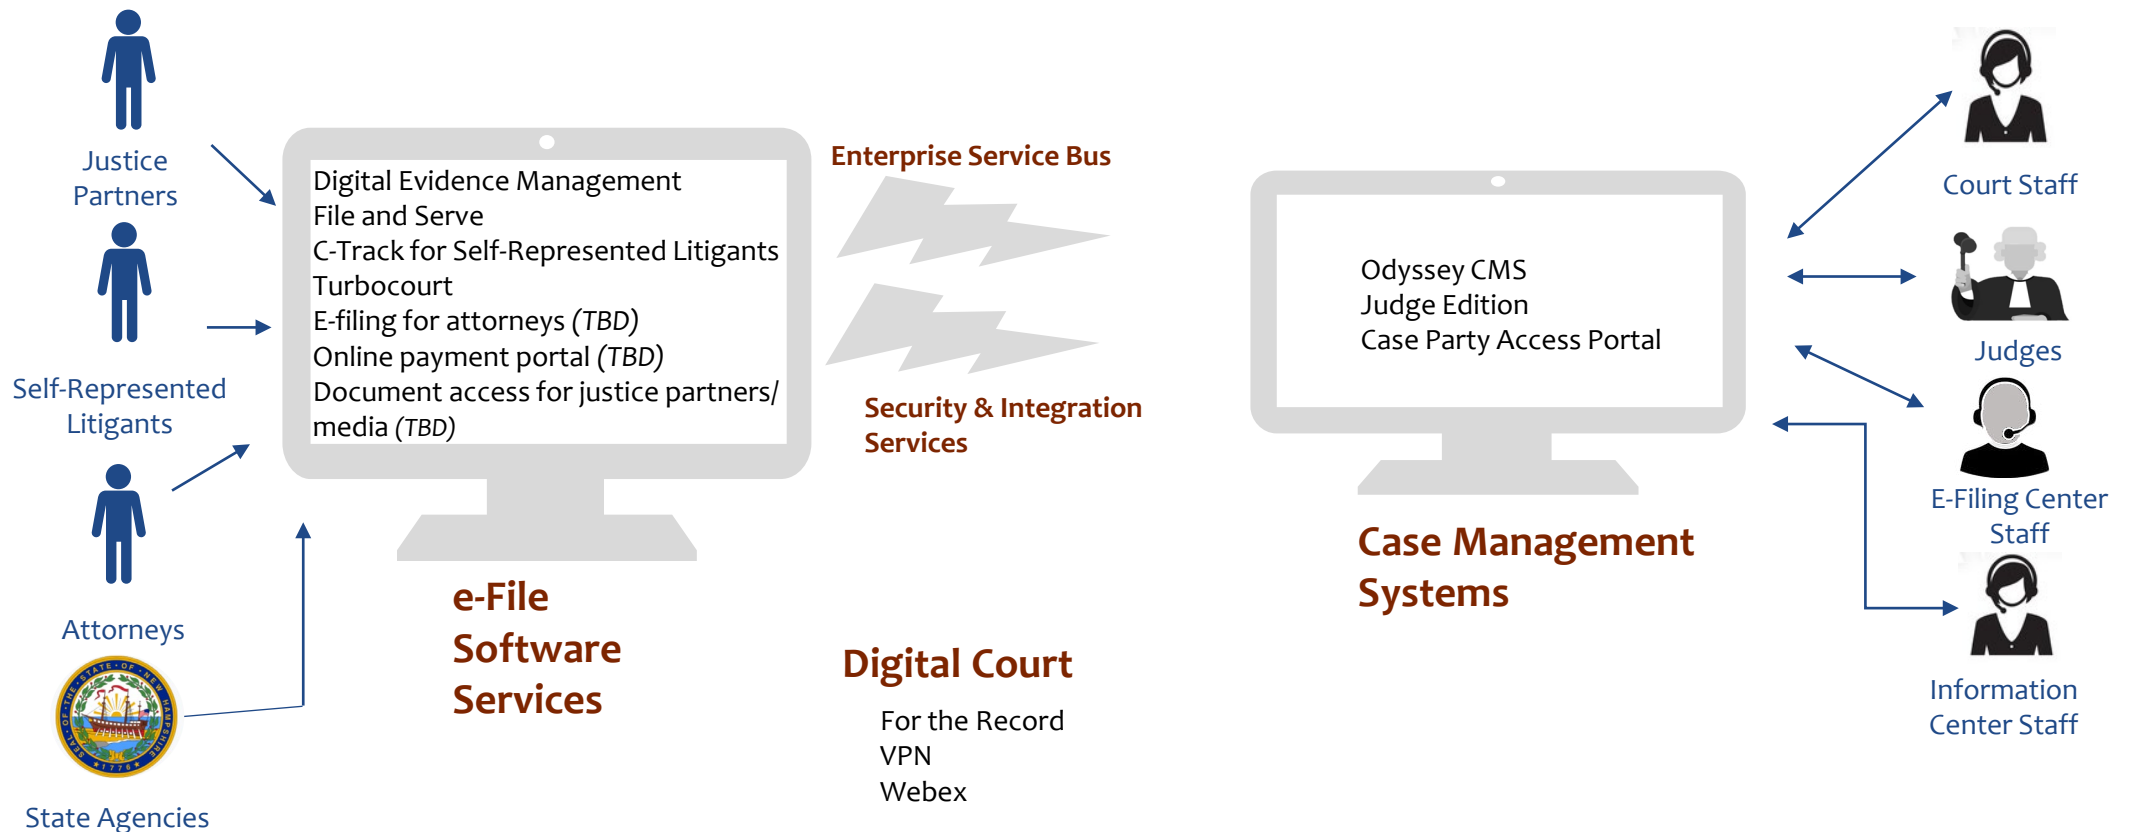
Justice Partners

Self-Represented Litigants

Attorneys

State Agencies

Digital Evidence Management
File and Serve
C-Track for Self-Represented Litigants
Turbocourt
E-filing for attorneys (TBD)
Online payment portal (TBD)
Document access for justice partners/ media (TBD)

e-File Software Services

Enterprise Service Bus

Security & Integration Services

Digital Court

For the Record
VPN
Webex

Odyssey CMS
Judge Edition
Case Party Access Portal

Case Management Systems

Court Staff

Judges

E-Filing Center Staff

Information Center Staff